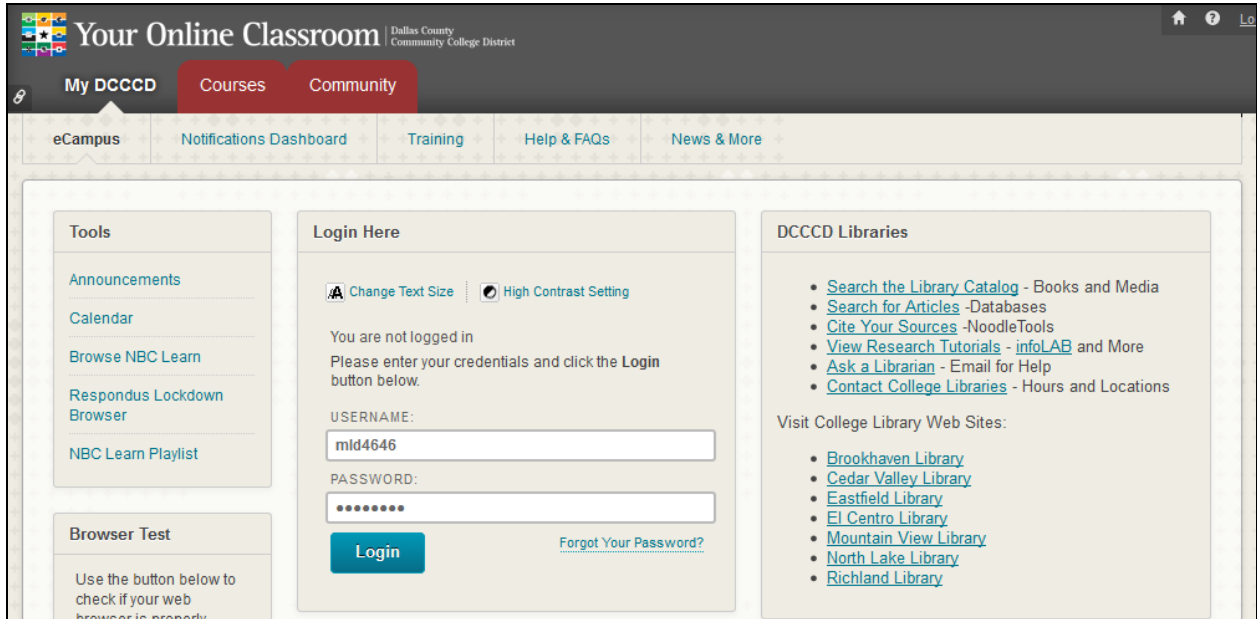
Your Online Classroom | Dallas County Community College District

Lo

My DCCCD Courses Community

eCampus Notifications Dashboard Training Help & FAQs News & More

Tools

Announcements
Calendar
Browse NBC Learn
Respondus Lockdown Browser
NBC Learn Playlist

Browser Test

Use the button below to check if your web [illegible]

Login Here

Change Text Size | High Contrast Setting

You are not logged in
Please enter your credentials and click the **Login** button below.

USERNAME:
mld4646
PASSWORD:
••••••••

Login

Forgot Your Password?

DCCCD Libraries

- Search the Library Catalog - Books and Media
- Search for Articles -Databases
- Cite Your Sources -NoodleTools
- View Research Tutorials - infoLAB and More
- Ask a Librarian - Email for Help
- Contact College Libraries - Hours and Locations

Visit College Library Web Sites:

- Brookhaven Library
- Cedar Valley Library
- Eastfield Library
- El Centro Library
- Mountain View Library
- North Lake Library
- Richland Library